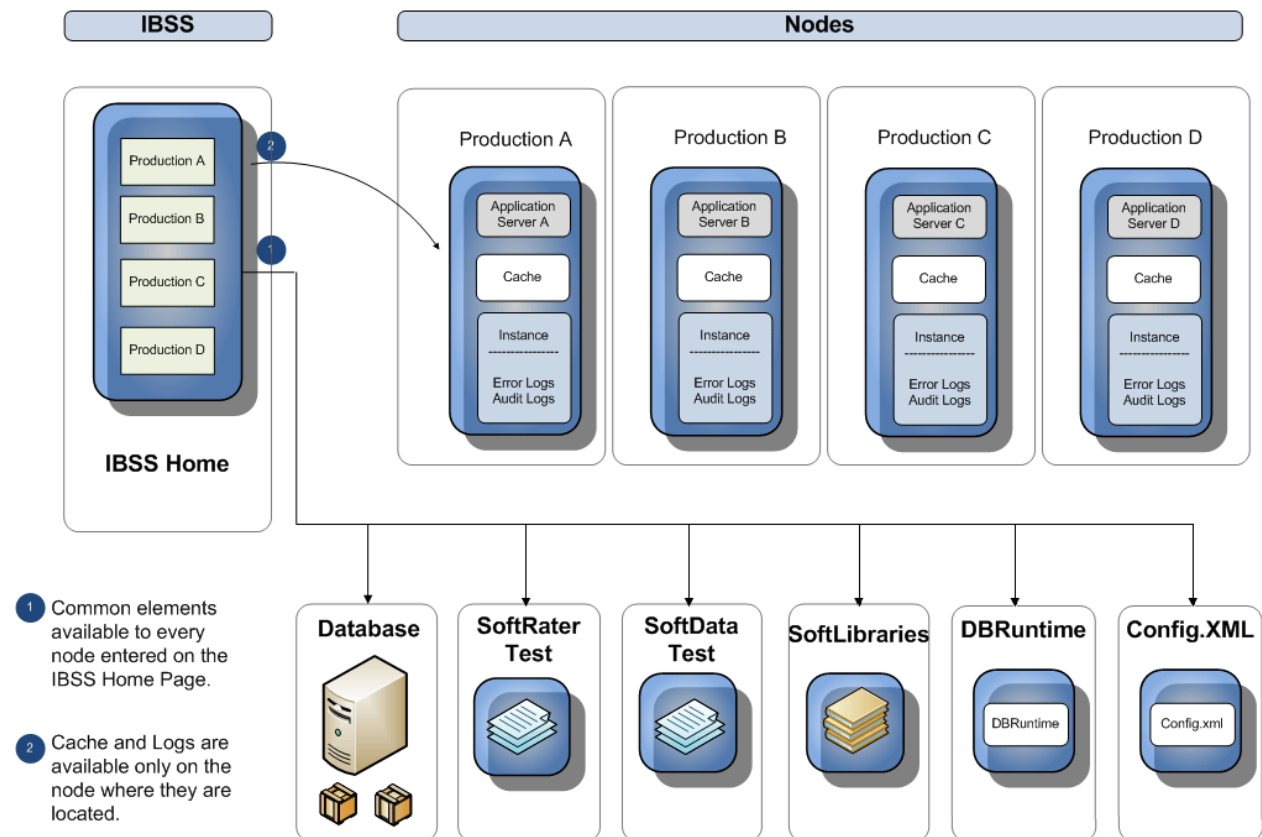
IBSS

Nodes

Production A
Production B
Production C
Production D

2

1

IBSS Home

Production A

Application Server A

Cache

Instance
---------------
Error Logs
Audit Logs

Production B

Application Server B

Cache

Instance
---------------
Error Logs
Audit Logs

Production C

Application Server C

Cache

Instance
---------------
Error Logs
Audit Logs

Production D

Application Server D

Cache

Instance
---------------
Error Logs
Audit Logs

1 Common elements available to every node entered on the IBSS Home Page.

2 Cache and Logs are available only on the node where they are located.

Database

SoftRater Test

SoftData Test

SoftLibraries

DBRuntime

DBRuntime

Config.XML

Config.xml